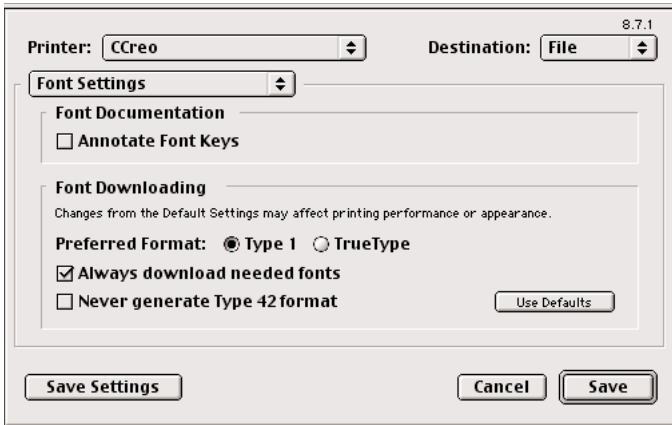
8.7.1

Printer: CCreo

Destination: File

Font Settings

Font Documentation

☐ Annotate Font Keys

Font Downloading

Changes from the Default Settings may affect printing performance or appearance.

Preferred Format: ◉ Type 1 ○ TrueType

☑ Always download needed fonts

☐ Never generate Type 42 format

Use Defaults

Save Settings

Cancel

Save